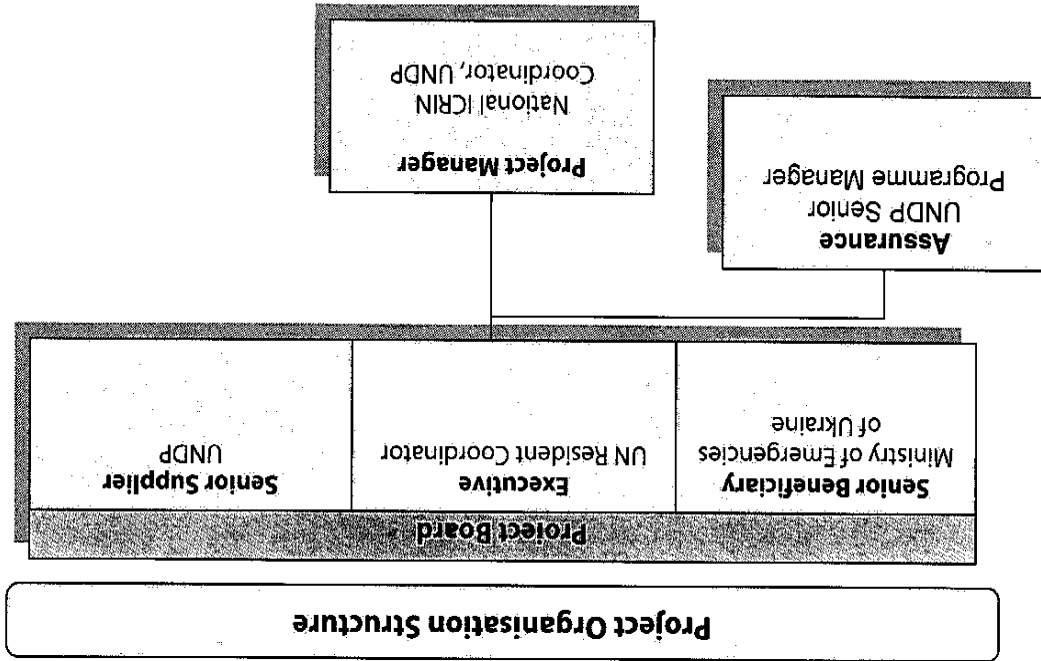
Project Organisation Structure

Project Board

Senior Beneficiary
Ministry of Emergencies of Ukraine

Executive
UN Resident Coordinator

Senior Supplier
UNDP

Project Manager
National ICRIN Coordinator, UNDP

Assurance
UNDP Senior Programme Manager